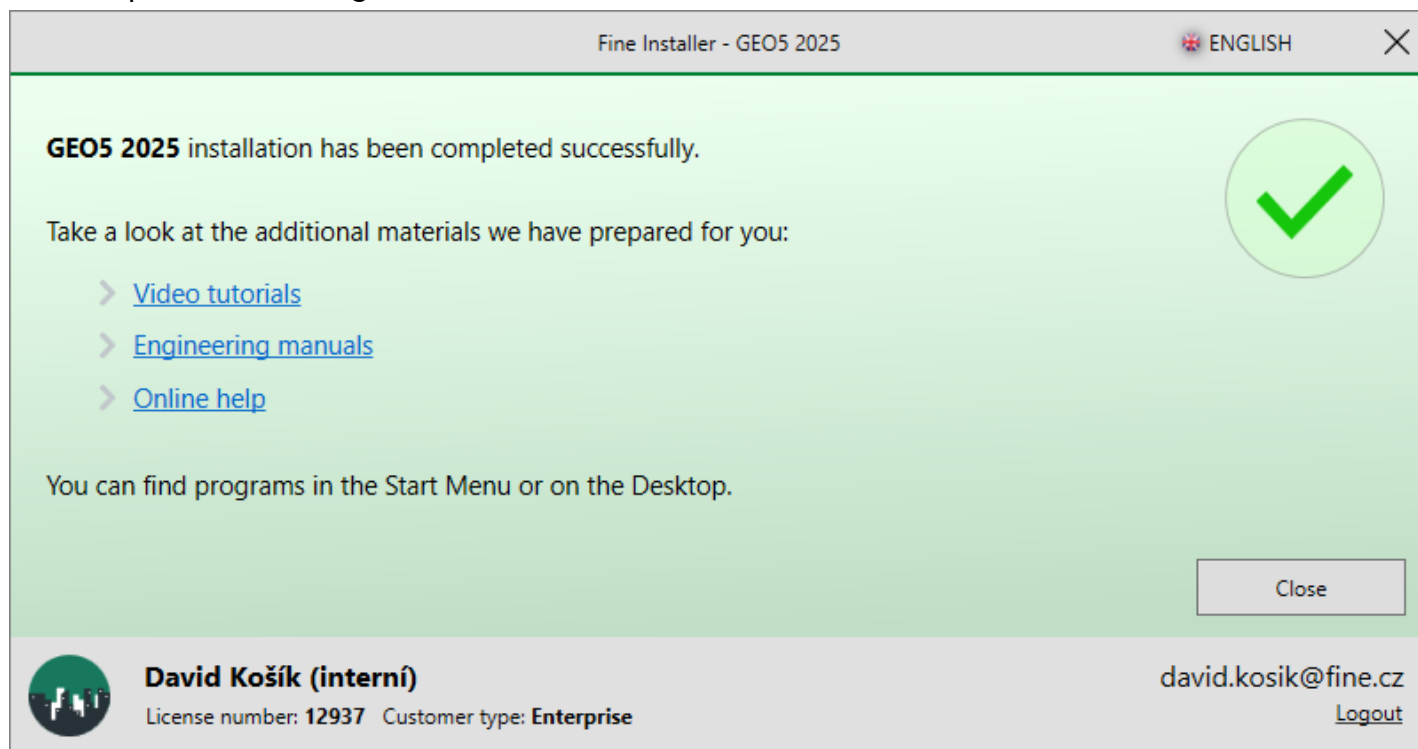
Fine Installer - GEO5 2025

ENGLISH

GEO5 2025 installation has been completed successfully.

Take a look at the additional materials we have prepared for you:

Video tutorials

Engineering manuals

Online help

You can find programs in the Start Menu or on the Desktop.

Close

David Košík (interní)

License number: 12937 Customer type: Enterprise

david.kosik@fine.cz

Logout